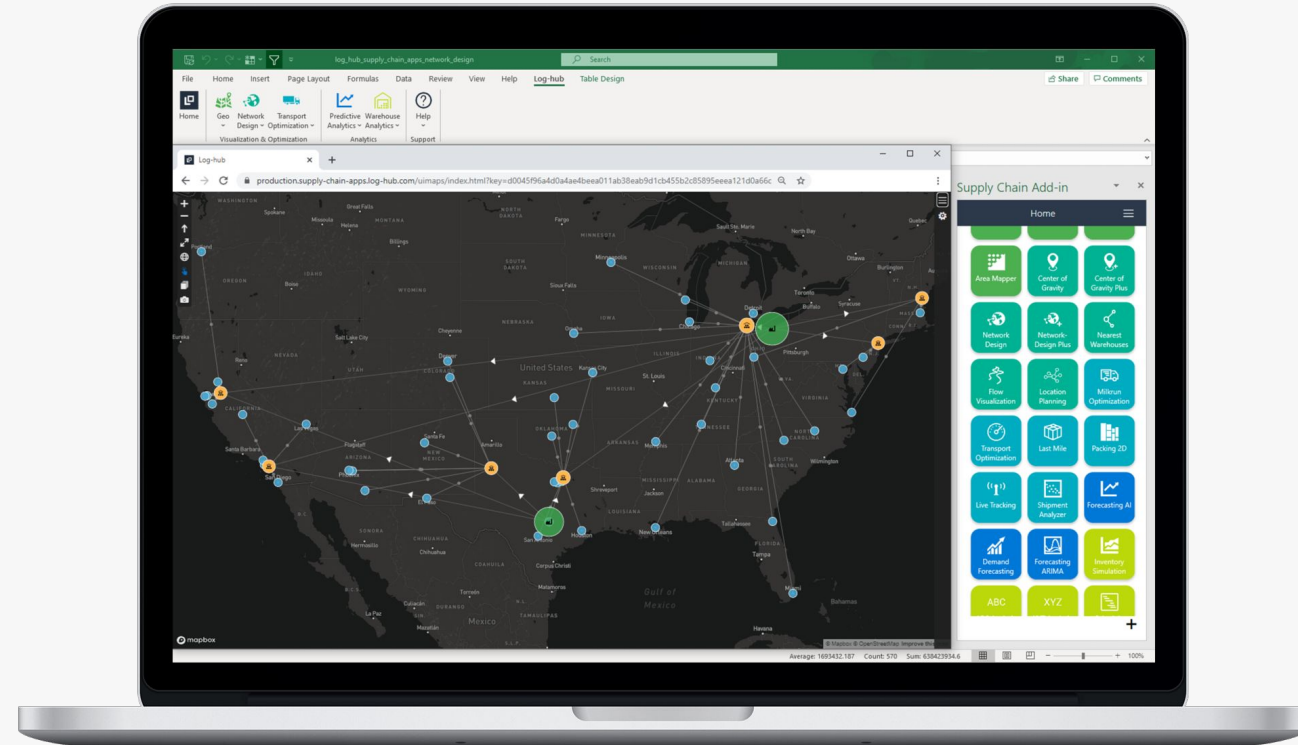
log_hub_supply_chain_apps_network_design

Search

File Home Insert Page Layout Formulas Data Review View Help Log-hub Table Design

Share Comments

Home Geo Network Design Transport Optimization Predictive Analytics Warehouse Analytics Help

Visualization & Optimization Analytics Support

Log-hub

production.supply-chain-apps.log-hub.com/uimaps/index.html?key=d0045f96a4d0a4ae4beea011ab38eab9d1cb455b2c85895eeea121d0a66c

WASHINGTON Spokane Great Falls Missoula Helena MONTANA NORTH DAKOTA Fargo MINNESOTA Sault Ste. Marie North Bay Quebec Portland Billings Ottawa Minneapolis WISCONSIN MICHIGAN Burlington SOUTH DAKOTA IDAHO OREGON Boise WYOMING Sioux Falls Toronto Buffalo Syracuse Detroit Chicago NEBRASKA IOWA Omaha Salt Lake City Cheyenne Eureka Pittsburgh Reno NEVADA Denver ILLINOIS UTAH United States Kansas City COLORADO KANSAS St. Louis Cincinnati MISSOURI VIRGINIA KENTUCKY CALIFORNIA Las Vegas Santa Fe Amarillo OKLAHOMA Memphis TENNESSEE NORTH CAROLINA Santa Barbara Flagstaff ARKANSAS ARIZONA NEW MEXICO Atlanta SOUTH CAROLINA Wilmington San Diego Phoenix MISSISSIPPI ALABAMA GEORGIA Shreveport Jackson El Paso LOUISIANA SONORA Tallahassee Hermosillo CHIHUAHUA San Antonio Houston New Orleans FLORIDA Chihuahua COAHUILA Tampa Corpus Christi Matamoros Miami Torreón Gulf of Mexico Bahamas Culiacán DURANGO TAMAULIPAS La Paz Mazatlán Mexico Havana

mapbox

© Mapbox © OpenStreetMap Improve this

Supply Chain Add-in

Home

Area Mapper
Center of Gravity
Center of Gravity Plus
Network Design
Network-Design Plus
Nearest Warehouses
Flow Visualization
Location Planning
Milkrun Optimization
Transport Optimization
Last Mile
Packing 2D
Live Tracking
Shipment Analyzer
Forecasting AI
Demand Forecasting
Forecasting ARIMA
Inventory Simulation
ABC
XYZ

Average: 1693432.187 Count: 570 Sum: 638423934.6 100%